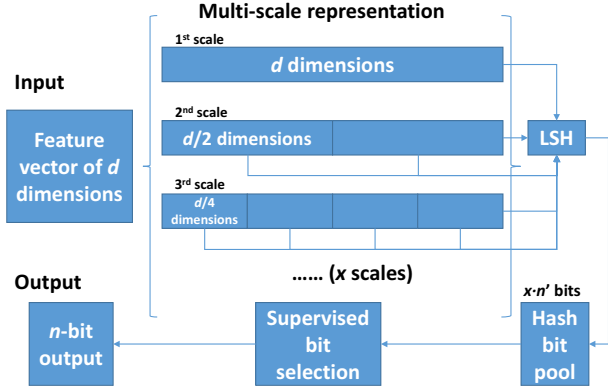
Multi-scale representation

Input

1st scale

*d* dimensions

2nd scale

*d*/2 dimensions

LSH

Feature vector of *d* dimensions

3rd scale

*d*/4 dimensions

...... (*x* scales)

Output

*x*·*n'* bits

*n*-bit output

Supervised bit selection

Hash bit pool